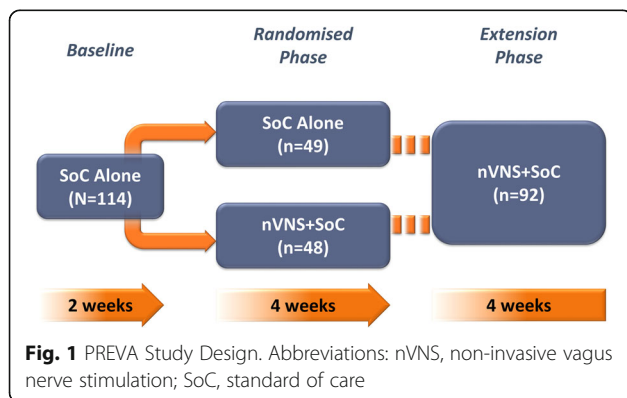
Baseline

Randomised Phase

Extension Phase

SoC Alone (N=114)

SoC Alone (n=49)

nVNS+SoC (n=48)

nVNS+SoC (n=92)

2 weeks

4 weeks

4 weeks

**Fig. 1** PREVA Study Design. Abbreviations: nVNS, non-invasive vagus nerve stimulation; SoC, standard of care